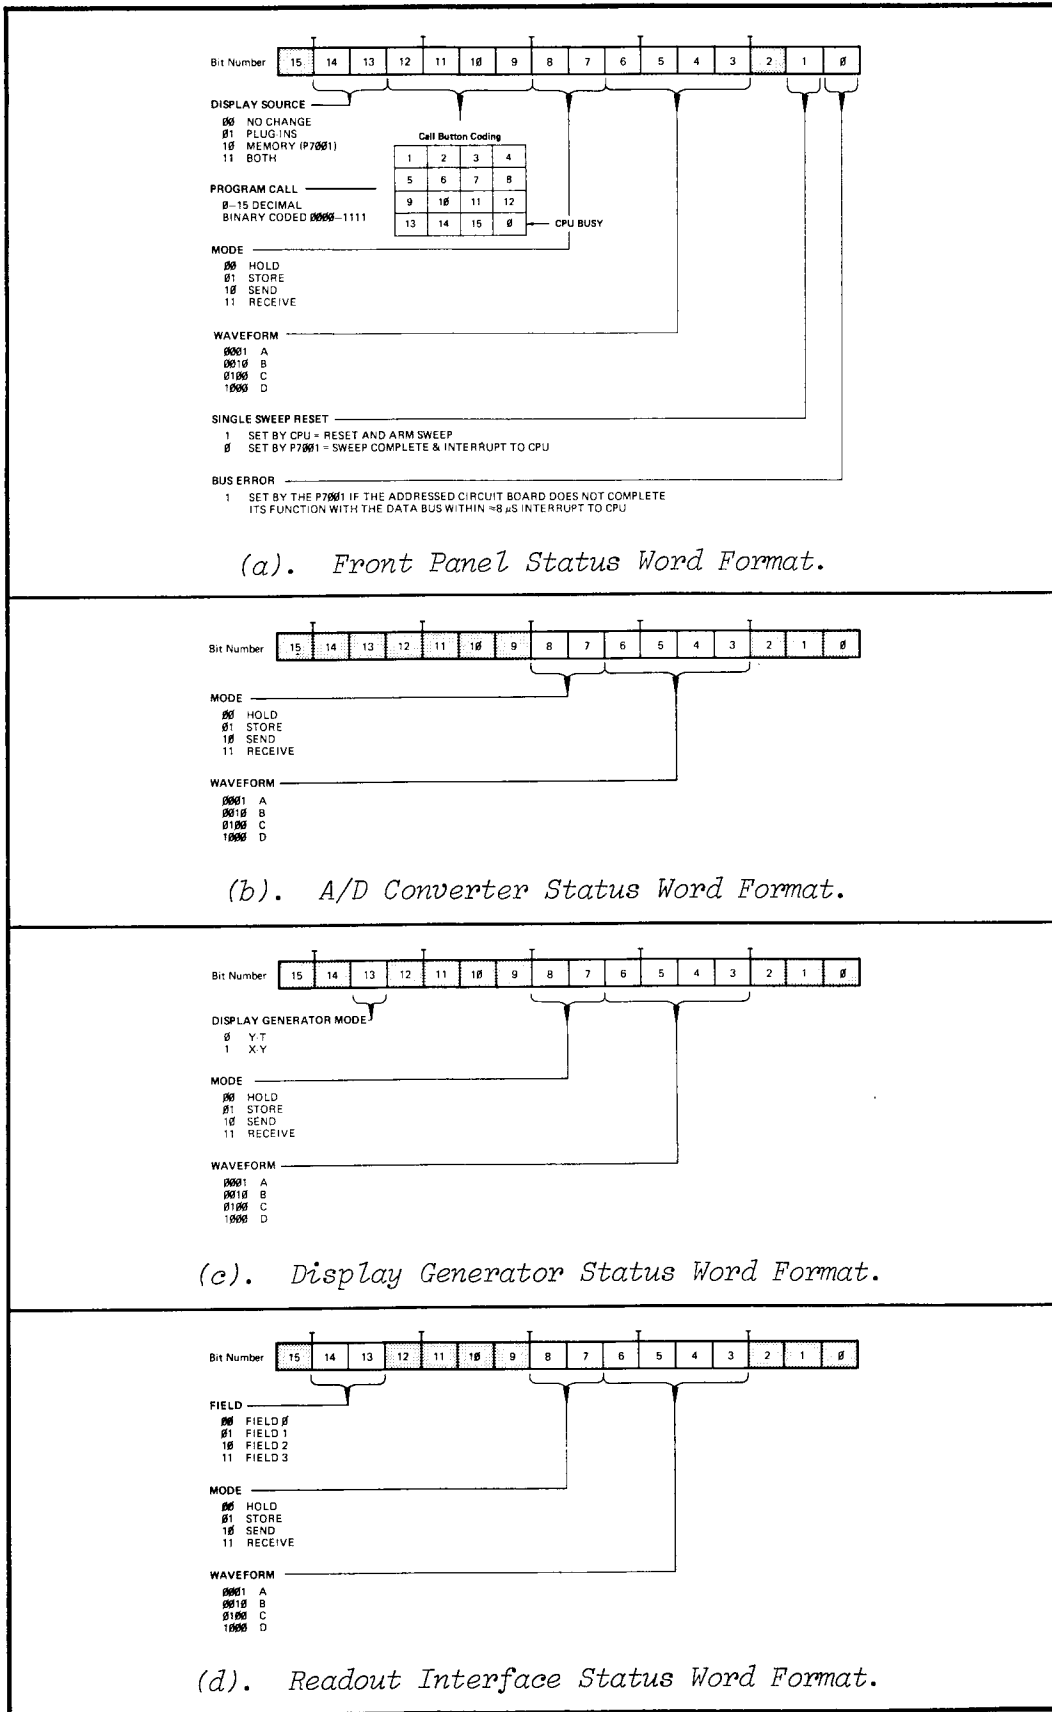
Bit Number 15 14 13 12 11 1Ø 9 8 7 6 5 4 3 2 1 Ø

DISPLAY SOURCE
ØØ NO CHANGE
Ø1 PLUG-INS
1Ø MEMORY (P7ØØ1)
11 BOTH

Call Button Coding

| 1 | 2 | 3 | 4 |
|---|---|---|---|
| 5 | 6 | 7 | 8 |
| 9 | 1Ø | 11 | 12 |
| 13 | 14 | 15 | Ø |

CPU BUSY

PROGRAM CALL
Ø–15 DECIMAL
BINARY CODED ØØØØ–1111

MODE
ØØ HOLD
Ø1 STORE
1Ø SEND
11 RECEIVE

WAVEFORM
ØØØ1 A
ØØ1Ø B
Ø1ØØ C
1ØØØ D

SINGLE SWEEP RESET
1 SET BY CPU = RESET AND ARM SWEEP
Ø SET BY P7ØØ1 = SWEEP COMPLETE & INTERRUPT TO CPU

BUS ERROR
1 SET BY THE P7ØØ1 IF THE ADDRESSED CIRCUIT BOARD DOES NOT COMPLETE ITS FUNCTION WITH THE DATA BUS WITHIN ≈8 μS INTERRUPT TO CPU

(a). Front Panel Status Word Format.

Bit Number 15 14 13 12 11 1Ø 9 8 7 6 5 4 3 2 1 Ø

MODE
ØØ HOLD
Ø1 STORE
1Ø SEND
11 RECEIVE

WAVEFORM
ØØØ1 A
ØØ1Ø B
Ø1ØØ C
1ØØØ D

(b). A/D Converter Status Word Format.

Bit Number 15 14 13 12 11 1Ø 9 8 7 6 5 4 3 2 1 Ø

DISPLAY GENERATOR MODE
Ø Y-T
1 X-Y

MODE
ØØ HOLD
Ø1 STORE
1Ø SEND
11 RECEIVE

WAVEFORM
ØØØ1 A
ØØ1Ø B
Ø1ØØ C
1ØØØ D

(c). Display Generator Status Word Format.

Bit Number 15 14 13 12 11 1Ø 9 8 7 6 5 4 3 2 1 Ø

FIELD
ØØ FIELD Ø
Ø1 FIELD 1
1Ø FIELD 2
11 FIELD 3

MODE
ØØ HOLD
Ø1 STORE
1Ø SEND
11 RECEIVE

WAVEFORM
ØØØ1 A
ØØ1Ø B
Ø1ØØ C
1ØØØ D

(d). Readout Interface Status Word Format.